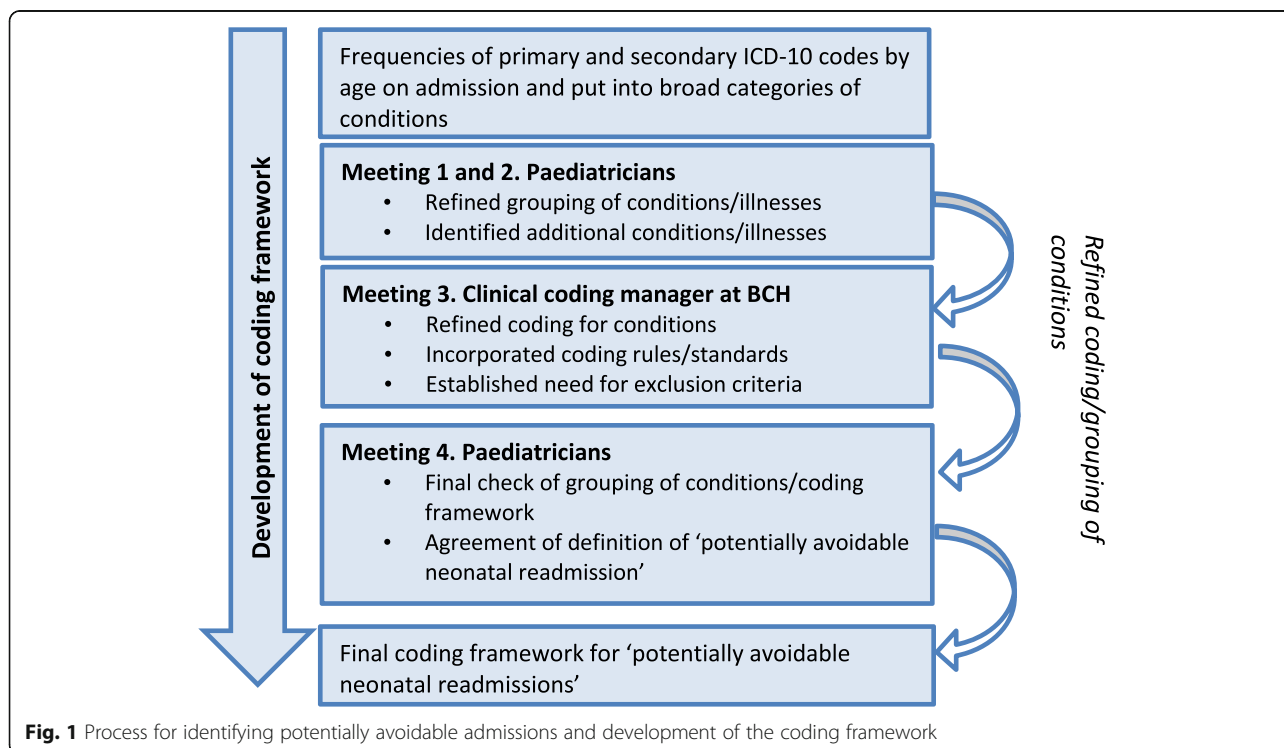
Development of coding framework

Frequencies of primary and secondary ICD-10 codes by age on admission and put into broad categories of conditions

**Meeting 1 and 2. Paediatricians**
- Refined grouping of conditions/illnesses
- Identified additional conditions/illnesses

**Meeting 3. Clinical coding manager at BCH**
- Refined coding for conditions
- Incorporated coding rules/standards
- Established need for exclusion criteria

**Meeting 4. Paediatricians**
- Final check of grouping of conditions/coding framework
- Agreement of definition of 'potentially avoidable neonatal readmission'

Final coding framework for 'potentially avoidable neonatal readmissions'

*Refined coding/grouping of conditions*

**Fig. 1** Process for identifying potentially avoidable admissions and development of the coding framework